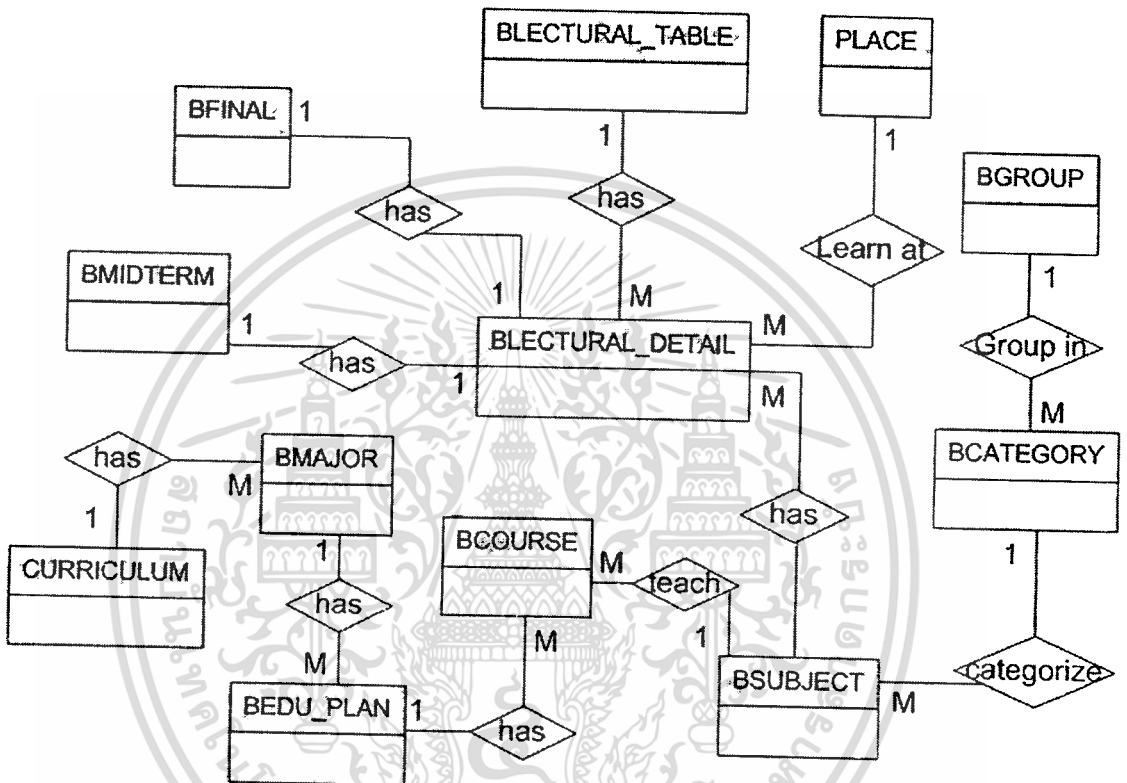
BLECTURAL_TABLE

PLACE

BFINAL 1

1

1

has

has

BGROUP

Learn at

1

BMIDTERM

1

M

M

1

BLECTURAL_DETAIL

Group in

has

1

M

M

has

BMAJOR

BCATEGORY

M

1

has

CURRICULUM

1

BCOURSE

M

teach

1

has

1

M

M

BSUBJECT

categorize

M

BEDU_PLAN 1

has